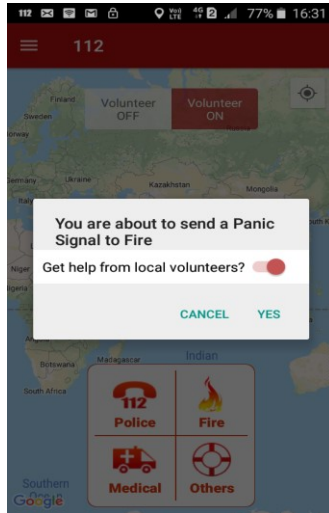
112 Vo) LTE 4G 2 77% 16:31

112

Volunteer OFF

Volunteer ON

Sweden

Norway

Germany

Ukraine

Kazakhstan

Mongolia

You are about to send a Panic Signal to Fire

Get help from local volunteers?

Niger

Nigeria

CANCEL

YES

Madagascar

Indian

Botswana

South Africa

112

Police

Fire

Medical

Others

Southern

Google